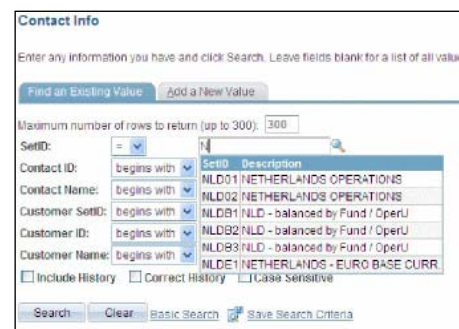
Contact Info

Enter any information you have and click Search. Leave fields blank for a list of all valu

Find an Existing Value | Add a New Value

Maximum number of rows to return (up to 300): 300

SetID: = N

Contact ID: begins with

Contact Name: begins with

Customer SetID: begins with

Customer ID: begins with

Customer Name: begins with

| SetID | Description |
|---|---|
| NLD01 | NETHERLANDS OPERATIONS |
| NLD02 | NETHERLANDS OPERATIONS |
| NLDB1 | NLD - balanced by Fund / OperU |
| NLDB2 | NLD - balanced by Fund / OperU |
| NLDB3 | NLD - balanced by Fund / OperU |
| NLDE1 | NETHERLANDS - EURO BASE CURR |

Include History Correct History Case Sensitive

Search Clear Basic Search Save Search Criteria